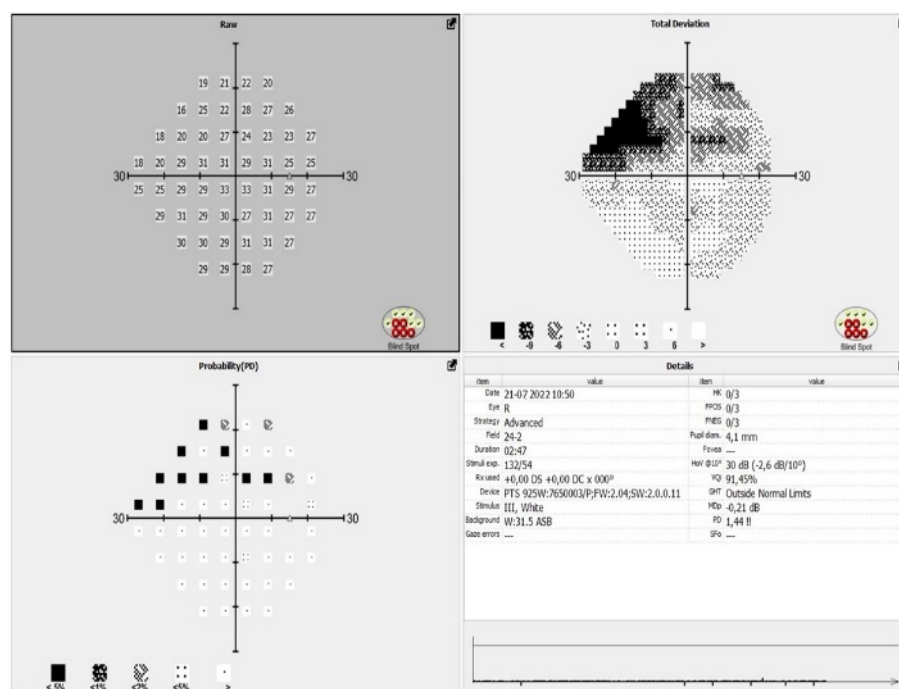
Raw

19 21 22 20
16 25 22 28 27 26
18 20 20 27 24 23 23 27
18 20 29 31 31 29 31 25 25
30 30
25 25 29 29 33 33 31 29 27
29 31 29 30 27 31 27 27
30 30 29 31 31 27
29 29 28 27

Blind Spot

Total Deviation

30 30

< -9 -6 -3 0 3 6 >

Blind Spot

Probability(PD)

30 30

< 5% <1% <2% <5% >

Details

| Item | value | Item | value |
|---|---|---|---|
| Date | 21-07 2022 10:50 | HK | 0/3 |
| Eye | R | FPOS | 0/3 |
| Strategy | Advanced | FNEG | 0/3 |
| Field | 24-2 | Pupil diam. | 4,1 mm |
| Duration | 02:47 | Fovea | ---- |
| Stimuli exp. | 132/54 | HoV @10° | 30 dB (-2,6 dB/10°) |
| Rx used | +0,00 DS +0,00 DC x 000° | VQI | 91,45% |
| Device | PTS 925W:7650003/P;FW:2.04;SW:2.0.0.11 | GHT | Outside Normal Limits |
| Stimulus | III, White | MDp | -0,21 dB |
| Background | W:31.5 ASB | PD | 1,44 !! |
| Gaze errors | ---- | SFo | ---- |